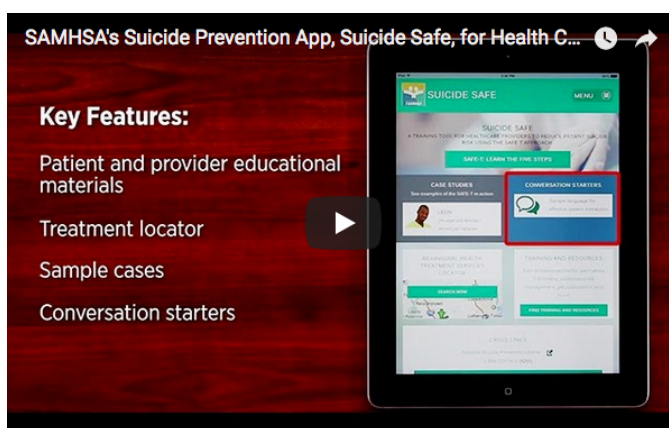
SAMHSA's Suicide Prevention App, Suicide Safe, for Health C...

Key Features:

Patient and provider educational materials

Treatment locator

Sample cases

Conversation starters

SUICIDE SAFE

MENU

SUICIDE SAFE

A TRAINING TOOL FOR HEALTHCARE PROVIDERS TO REDUCE PATIENT SUICIDE RISK USING THE SAFE-T APPROACH

SAFE-T: LEARN THE FIVE STEPS

CASE STUDIES

See examples of the SAFE-T in action

CONVERSATION STARTERS

BEHAVIORAL HEALTH TREATMENT SERVICES LOCATOR

SEARCH NOW

TRAINING AND RESOURCES

FREE TRAINING AND RESOURCES

CRISIS LINES